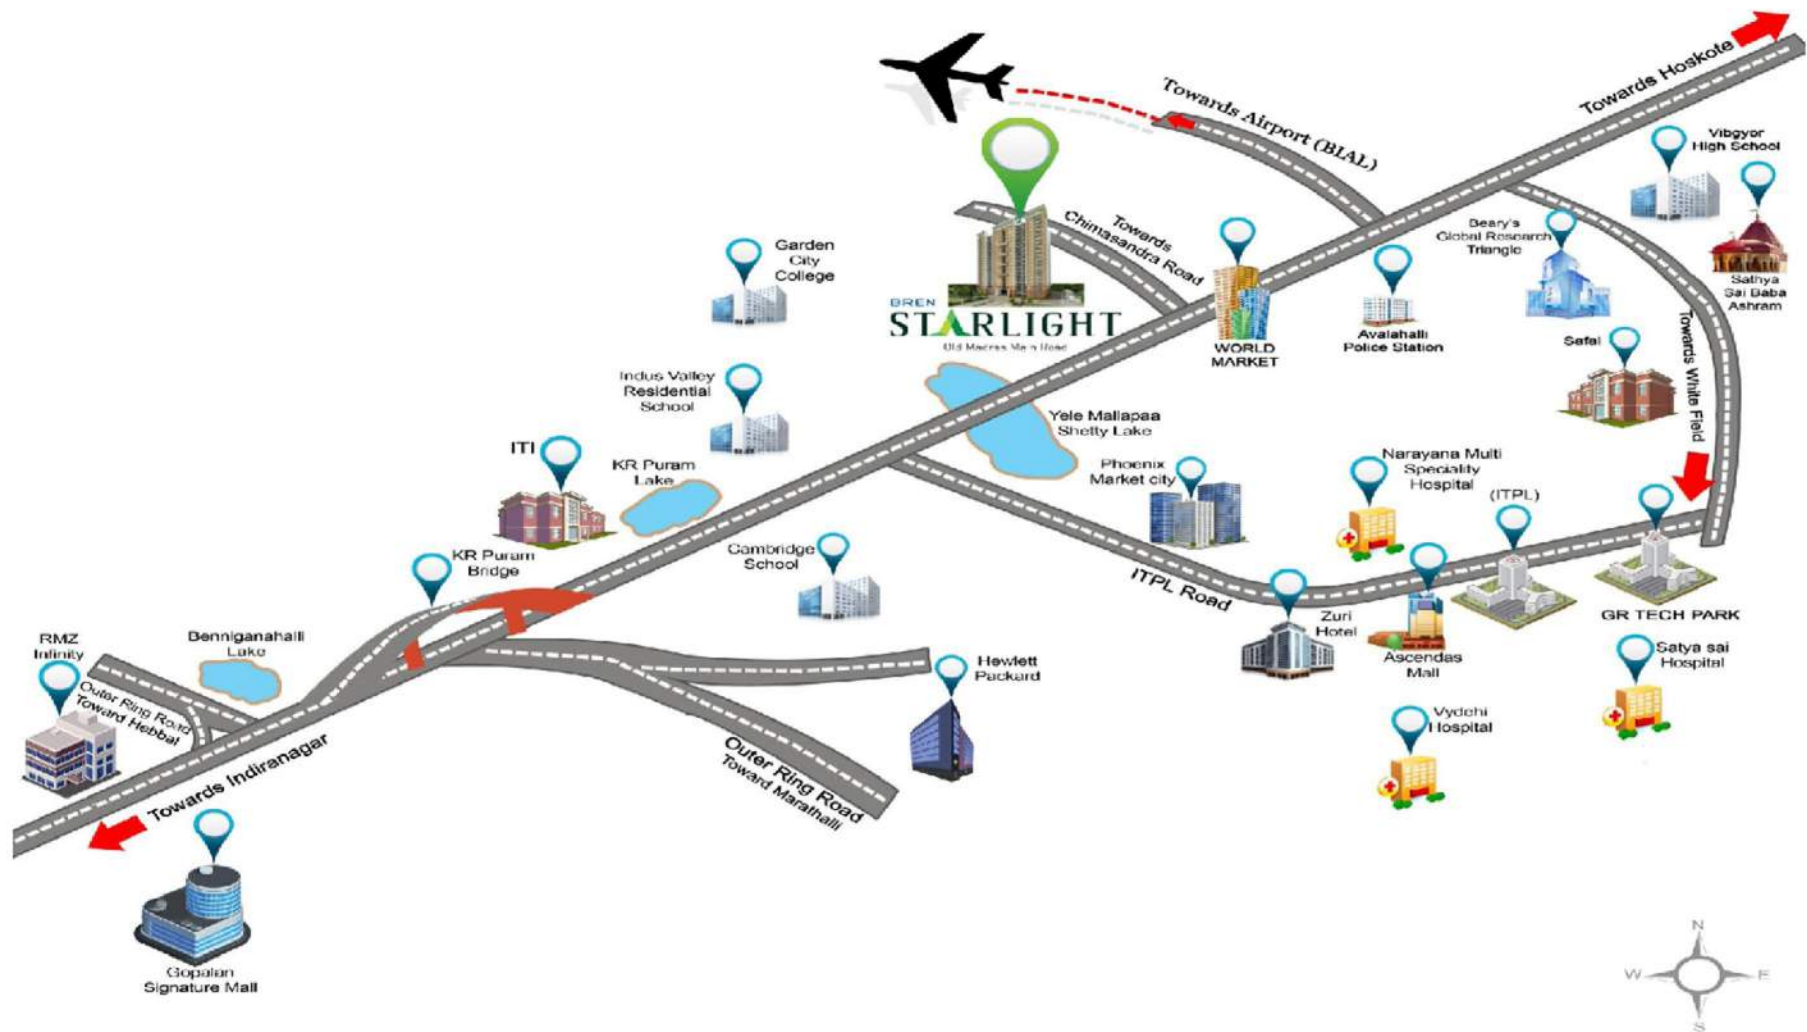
Towards Hoskote

Towards Airport (BIAL)

Vibgyor High School

Towards Chimasandra Road

Garden City College

BREN STARLIGHT
Old Madras Main Road

WORLD MARKET

Avalahalli Police Station

Beary's Global Research Triangle

Sathya Sai Baba Ashram

Safal

Towards White Field

Indus Valley Residential School

Yele Mallapaa Shetty Lake

ITI

KR Puram Lake

Phoenix Market city

Narayana Multi Speciality Hospital

(ITPL)

Cambridge School

KR Puram Bridge

ITPL Road

GR TECH PARK

Zuri Hotel

Ascendas Mall

Satya sai Hospital

RMZ Infinity

Benniganahalli Lake

Hewlett Packard

Outer Ring Road Toward Hebbal

Vydehi Hospital

Towards Indiranagar

Outer Ring Road Toward Marathalli

Gopalan Signature Mall

N
W
E
S